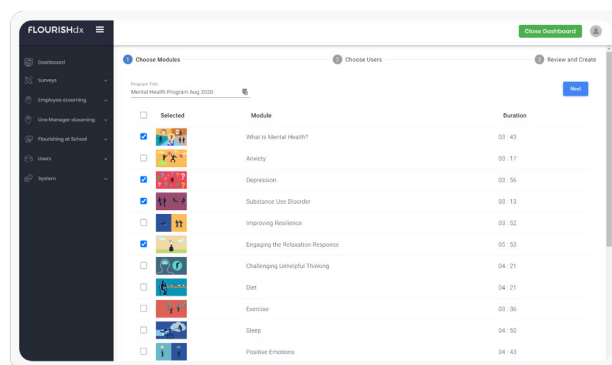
FLOURISHdx

Close Dashboard

Dashboard
Surveys
Employee eLearning
Line Manager eLearning
Flourishing at School
Users
System

1 Choose Modules
2 Choose Users
3 Review and Create

Program Title
Mental Health Program Aug 2020

Next

| | Selected | Module | Duration |
|---|---|---|---|
| | ☑ | What is Mental Health? | 03 : 43 |
| | ☐ | Anxiety | 03 : 17 |
| | ☑ | Depression | 03 : 56 |
| | ☑ | Substance Use Disorder | 03 : 13 |
| | ☐ | Improving Resilience | 03 : 52 |
| | ☑ | Engaging the Relaxation Response | 05 : 53 |
| | ☐ | Challenging Unhelpful Thinking | 04 : 21 |
| | ☐ | Diet | 04 : 21 |
| | ☐ | Exercise | 03 : 36 |
| | ☐ | Sleep | 04 : 50 |
| | ☐ | Positive Emotions | 04 : 43 |